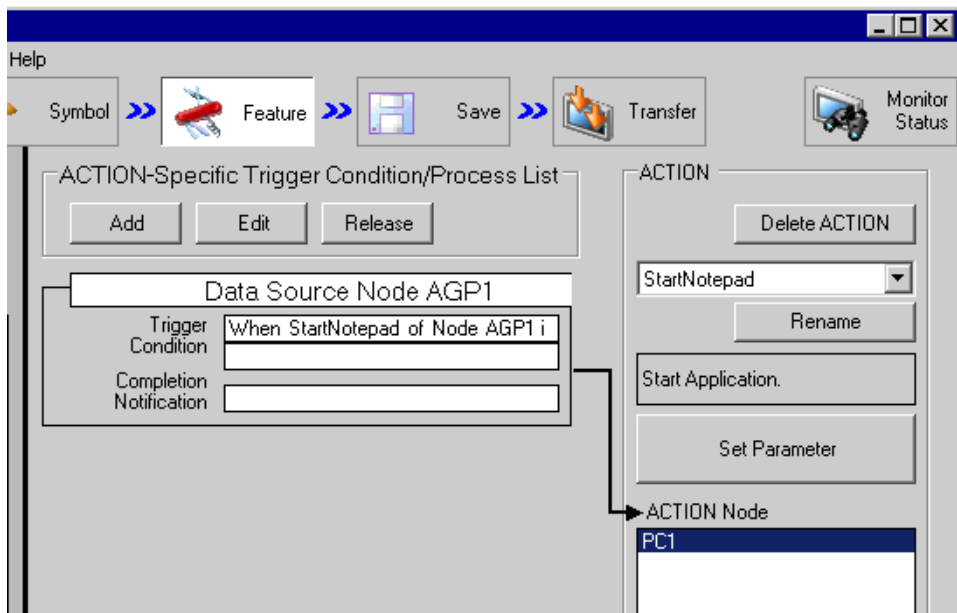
Help

Symbol

Feature

Save

Transfer

Monitor Status

ACTION-Specific Trigger Condition/Process List

Add

Edit

Release

Data Source Node AGP1

Trigger Condition

When StartNotepad of Node AGP1 i

Completion Notification

ACTION

Delete ACTION

StartNotepad

Rename

Start Application.

Set Parameter

ACTION Node

PC1